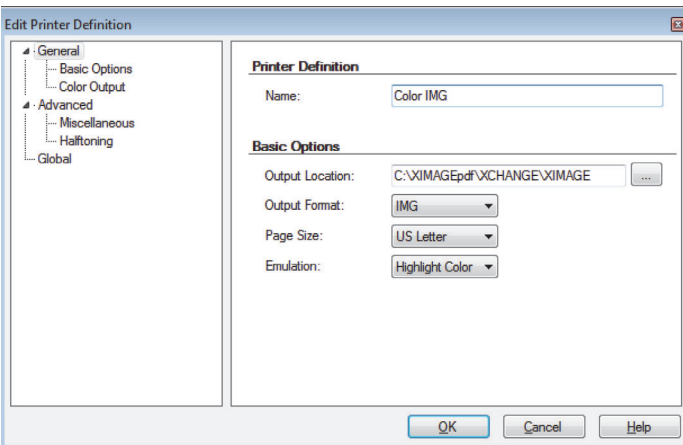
Edit Printer Definition

General
Basic Options
Color Output
Advanced
Miscellaneous
Halftoning
Global

Printer Definition

Name: Color IMG

Basic Options

Output Location: C:\XIMAGEpdf\XCHANGE\XIMAGE ...

Output Format: IMG

Page Size: US Letter

Emulation: Highlight Color

OK Cancel Help